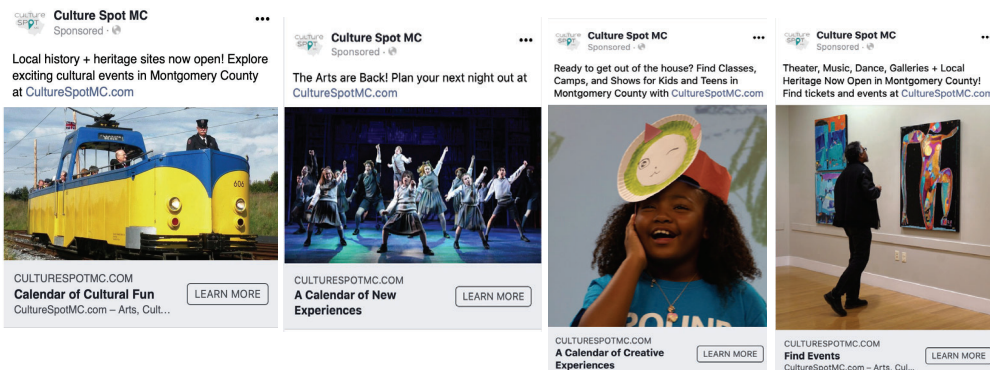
culture SPOT Culture Spot MC
Sponsored

Local history + heritage sites now open! Explore exciting cultural events in Montgomery County at CultureSpotMC.com

606

CULTURESPOTMC.COM
Calendar of Cultural Fun
CultureSpotMC.com – Arts, Cult...
LEARN MORE

culture SPOT Culture Spot MC
Sponsored

The Arts are Back! Plan your next night out at CultureSpotMC.com

CULTURESPOTMC.COM
A Calendar of New Experiences
LEARN MORE

culture SPOT Culture Spot MC
Sponsored

Ready to get out of the house? Find Classes, Camps, and Shows for Kids and Teens in Montgomery County with CultureSpotMC.com

ROUND

CULTURESPOTMC.COM
A Calendar of Creative Experiences
LEARN MORE

culture SPOT Culture Spot MC
Sponsored

Theater, Music, Dance, Galleries + Local Heritage Now Open in Montgomery County! Find tickets and events at CultureSpotMC.com

CULTURESPOTMC.COM
Find Events
CultureSpotMC.com – Arts, Cul...
LEARN MORE